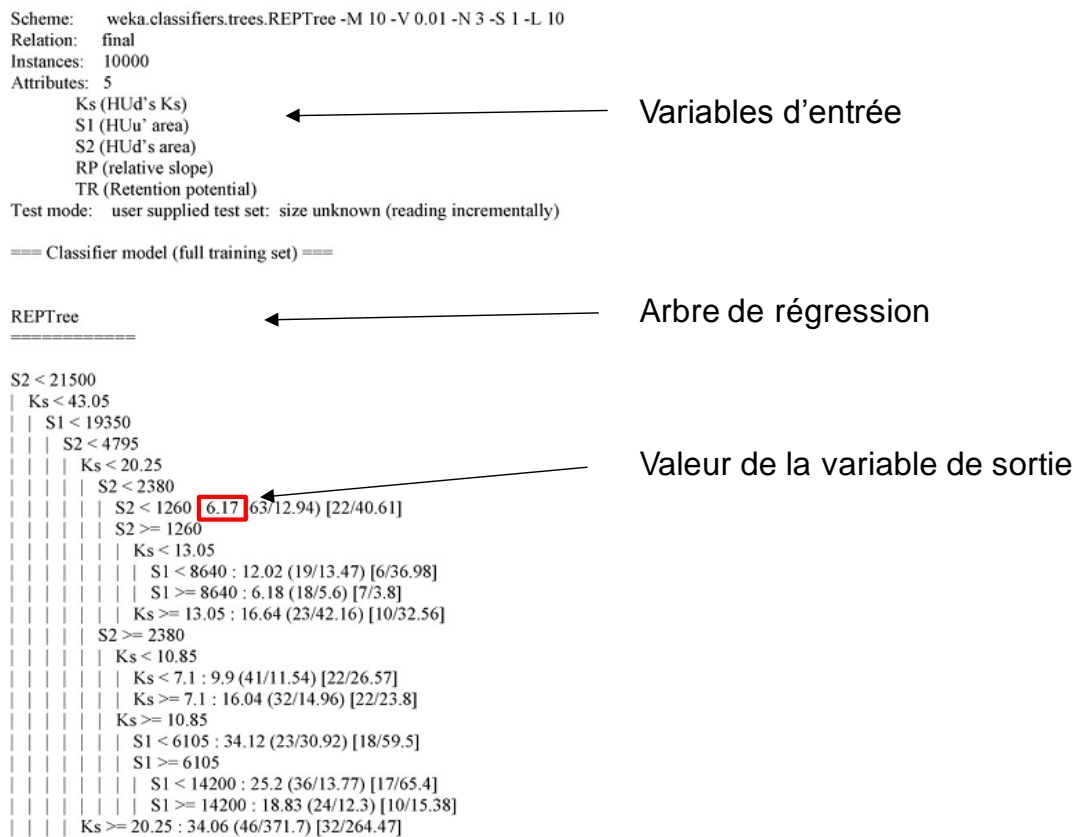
Scheme: weka.classifiers.trees.REPTree -M 10 -V 0.01 -N 3 -S 1 -L 10
Relation: final
Instances: 10000
Attributes: 5
Ks (HUd's Ks)
S1 (HUu' area)
S2 (HUd's area)
RP (relative slope)
TR (Retention potential)
Test mode: user supplied test set: size unknown (reading incrementally)

Variables d'entrée

=== Classifier model (full training set) ===

REPTree
============

Arbre de régression

S2 < 21500
| Ks < 43.05
| | S1 < 19350
| | | S2 < 4795
| | | | Ks < 20.25
| | | | | S2 < 2380
| | | | | | S2 < 1260 6.17 63/12.94) [22/40.61]
| | | | | | S2 >= 1260
| | | | | | | Ks < 13.05
| | | | | | | | S1 < 8640 : 12.02 (19/13.47) [6/36.98]
| | | | | | | | S1 >= 8640 : 6.18 (18/5.6) [7/3.8]
| | | | | | | Ks >= 13.05 : 16.64 (23/42.16) [10/32.56]
| | | | | S2 >= 2380
| | | | | | Ks < 10.85
| | | | | | | Ks < 7.1 : 9.9 (41/11.54) [22/26.57]
| | | | | | | Ks >= 7.1 : 16.04 (32/14.96) [22/23.8]
| | | | | | Ks >= 10.85
| | | | | | | S1 < 6105 : 34.12 (23/30.92) [18/59.5]
| | | | | | | S1 >= 6105
| | | | | | | | S1 < 14200 : 25.2 (36/13.77) [17/65.4]
| | | | | | | | S1 >= 14200 : 18.83 (24/12.3) [10/15.38]
| | | | Ks >= 20.25 : 34.06 (46/371.7) [32/264.47]

Valeur de la variable de sortie